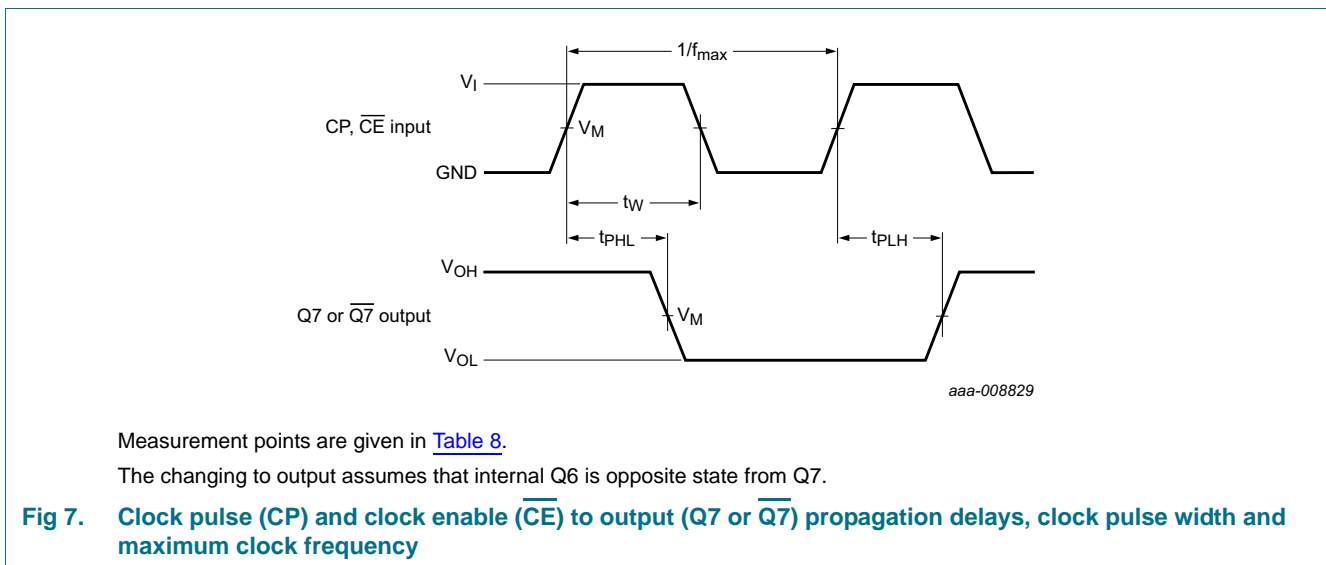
$1/f_{max}$

$V_I$

CP, $\overline{CE}$ input

$V_M$

GND

$t_W$

$t_{PHL}$

$t_{PLH}$

$V_{OH}$

Q7 or $\overline{Q7}$ output

$V_M$

$V_{OL}$

aaa-008829

Measurement points are given in Table 8.

The changing to output assumes that internal Q6 is opposite state from Q7.

Fig 7. Clock pulse (CP) and clock enable ($\overline{CE}$) to output (Q7 or $\overline{Q7}$) propagation delays, clock pulse width and maximum clock frequency